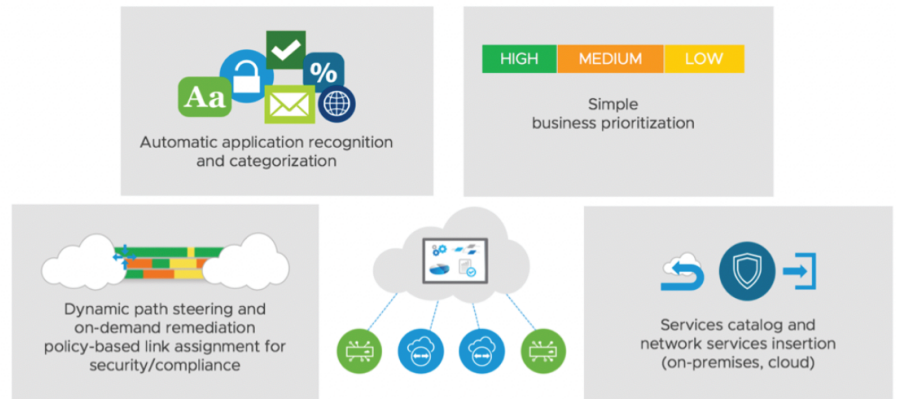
Aa

%

Automatic application recognition and categorization

HIGH

MEDIUM

LOW

Simple business prioritization

Dynamic path steering and on-demand remediation policy-based link assignment for security/compliance

Services catalog and network services insertion (on-premises, cloud)